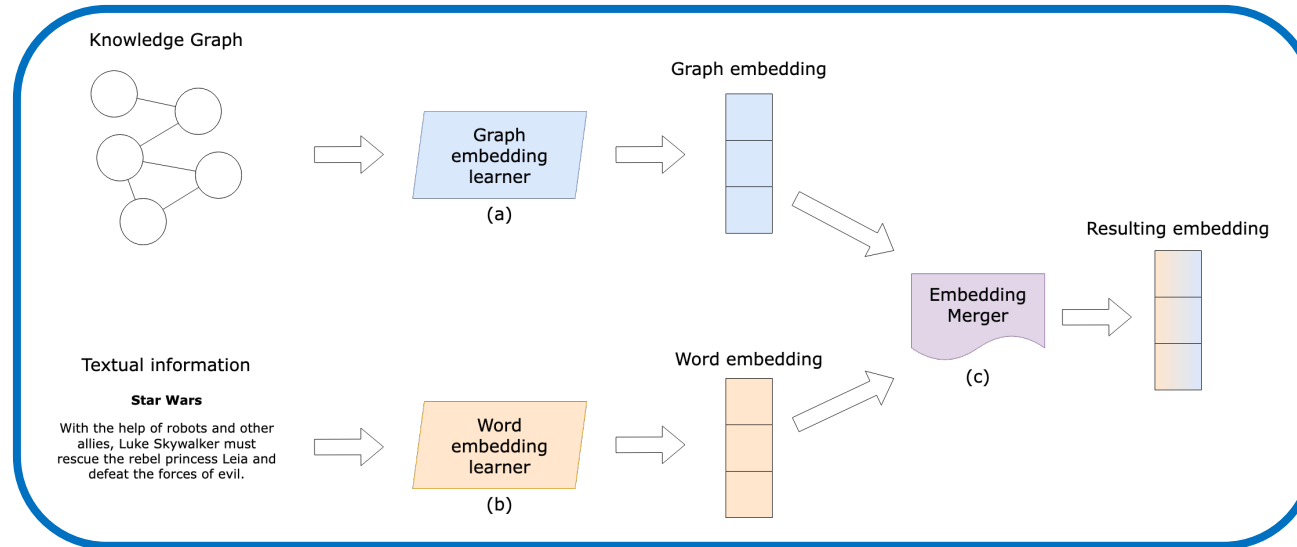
Knowledge Graph

Graph embedding learner
(a)

Graph embedding

Resulting embedding

Embedding Merger
(c)

Textual information

**Star Wars**

With the help of robots and other allies, Luke Skywalker must rescue the rebel princess Leia and defeat the forces of evil.

Word embedding learner
(b)

Word embedding